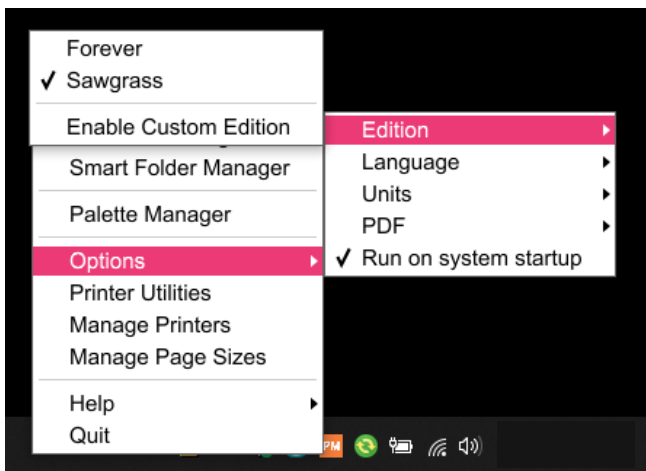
Forever
✓ Sawgrass
Enable Custom Edition
Smart Folder Manager
Palette Manager
Options
Printer Utilities
Manage Printers
Manage Page Sizes
Help
Quit

Edition
Language
Units
PDF
✓ Run on system startup

PM